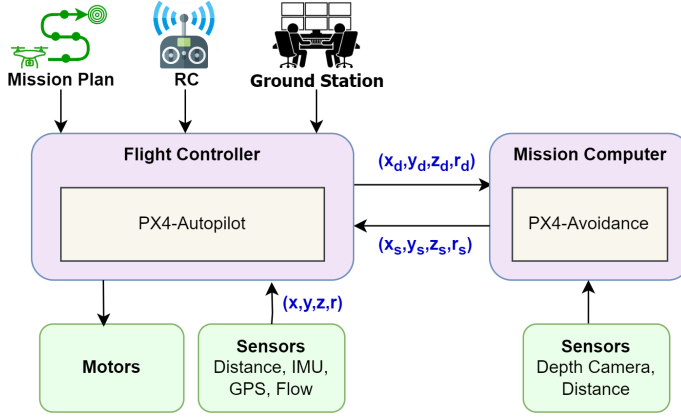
Mission Plan

RC

Ground Station

Flight Controller

PX4-Autopilot

$(x_d, y_d, z_d, r_d)$

$(x_s, y_s, z_s, r_s)$

Mission Computer

PX4-Avoidance

$(x, y, z, r)$

Motors

Sensors
Distance, IMU, GPS, Flow

Sensors
Depth Camera, Distance